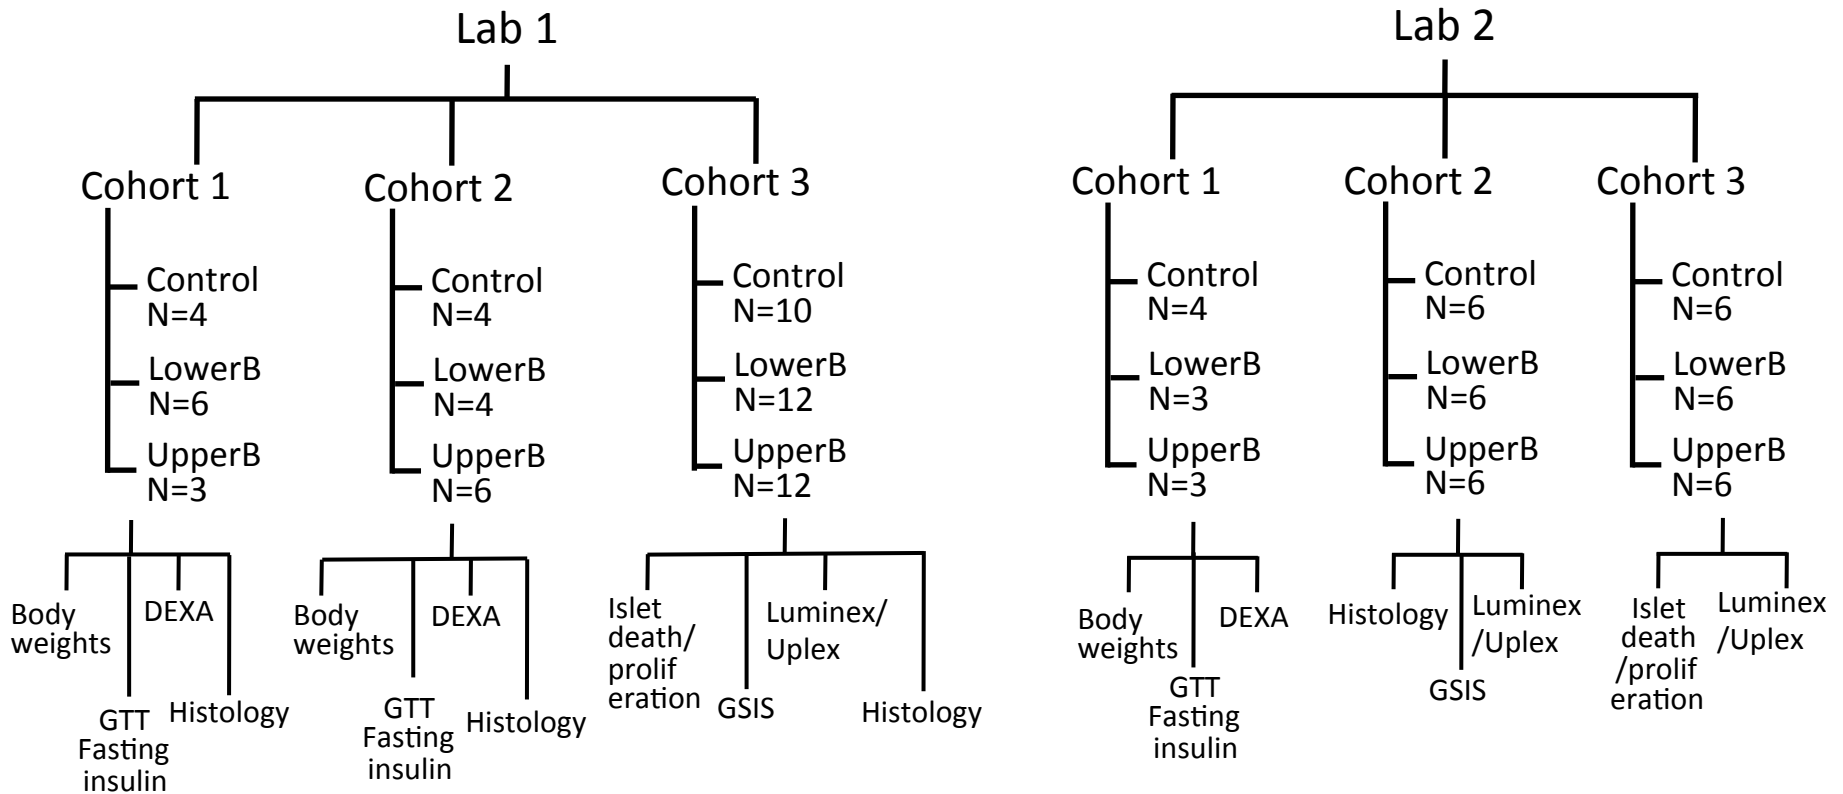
Lab 1

Cohort 1
Control N=4
LowerB N=6
UpperB N=3
Body weights
DEXA
GTT Fasting insulin
Histology

Cohort 2
Control N=4
LowerB N=4
UpperB N=6
Body weights
DEXA
GTT Fasting insulin
Histology

Cohort 3
Control N=10
LowerB N=12
UpperB N=12
Islet death/ prolif eration
Luminex/ Uplex
GSIS
Histology

Lab 2

Cohort 1
Control N=4
LowerB N=3
UpperB N=3
Body weights
DEXA
GTT Fasting insulin

Cohort 2
Control N=6
LowerB N=6
UpperB N=6
Histology
Luminex /Uplex
GSIS

Cohort 3
Control N=6
LowerB N=6
UpperB N=6
Islet death /prolif eration
Luminex /Uplex